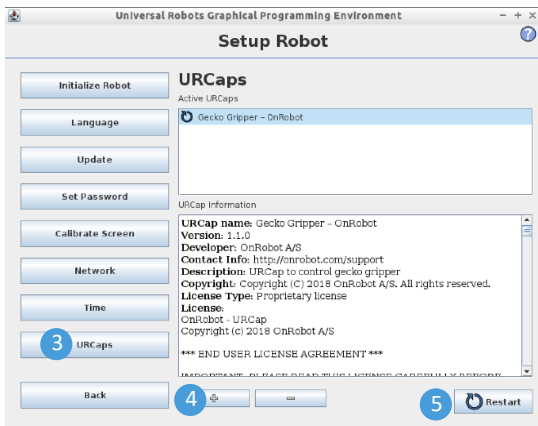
Universal Robots Graphical Programming Environment
− + ×
Setup Robot
?

Initialize Robot
Language
Update
Set Password
Calibrate Screen
Network
Time
3 URCaps
Back

URCaps
Active URCaps
Gecko Gripper – OnRobot

URCap Information
URCap name: Gecko Gripper - OnRobot
Version: 1.1.0
Developer: OnRobot A/S
Contact Info: http://onrobot.com/support
Description: URCap to control gecko gripper
Copyright: Copyright (C) 2018 OnRobot A/S. All rights reserved.
License Type: Proprietary license
License:
OnRobot - URCap
Copyright (c) 2018 OnRobot A/S

*** END USER LICENSE AGREEMENT ***

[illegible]

4 + −
5 Restart